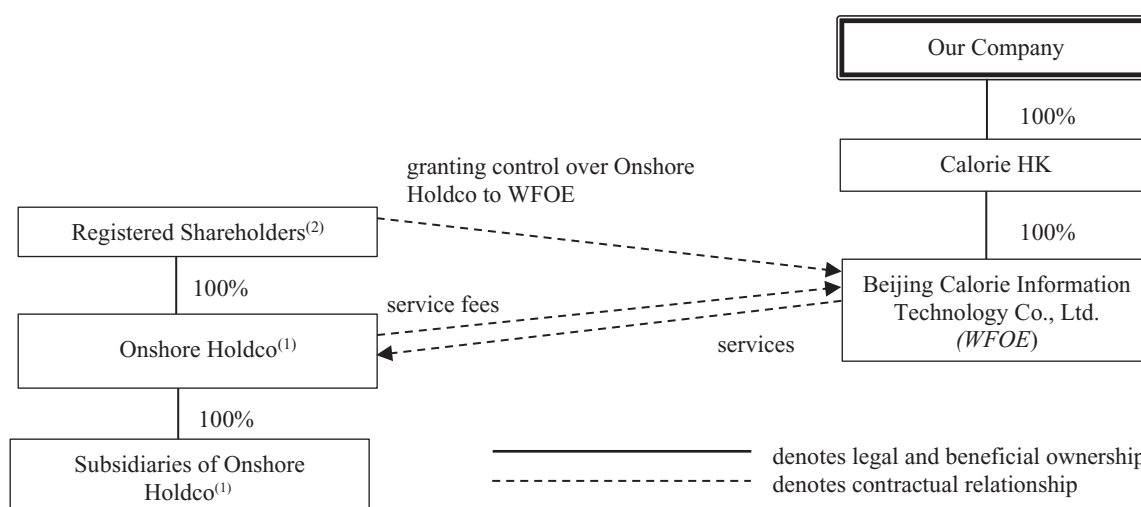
Our Company

100%

Calorie HK

100%

granting control over Onshore Holdco to WFOE

Registered Shareholders$^{(2)}$

100%

service fees

Beijing Calorie Information Technology Co., Ltd. (WFOE)

Onshore Holdco$^{(1)}$

services

100%

Subsidiaries of Onshore Holdco$^{(1)}$

denotes legal and beneficial ownership
denotes contractual relationship